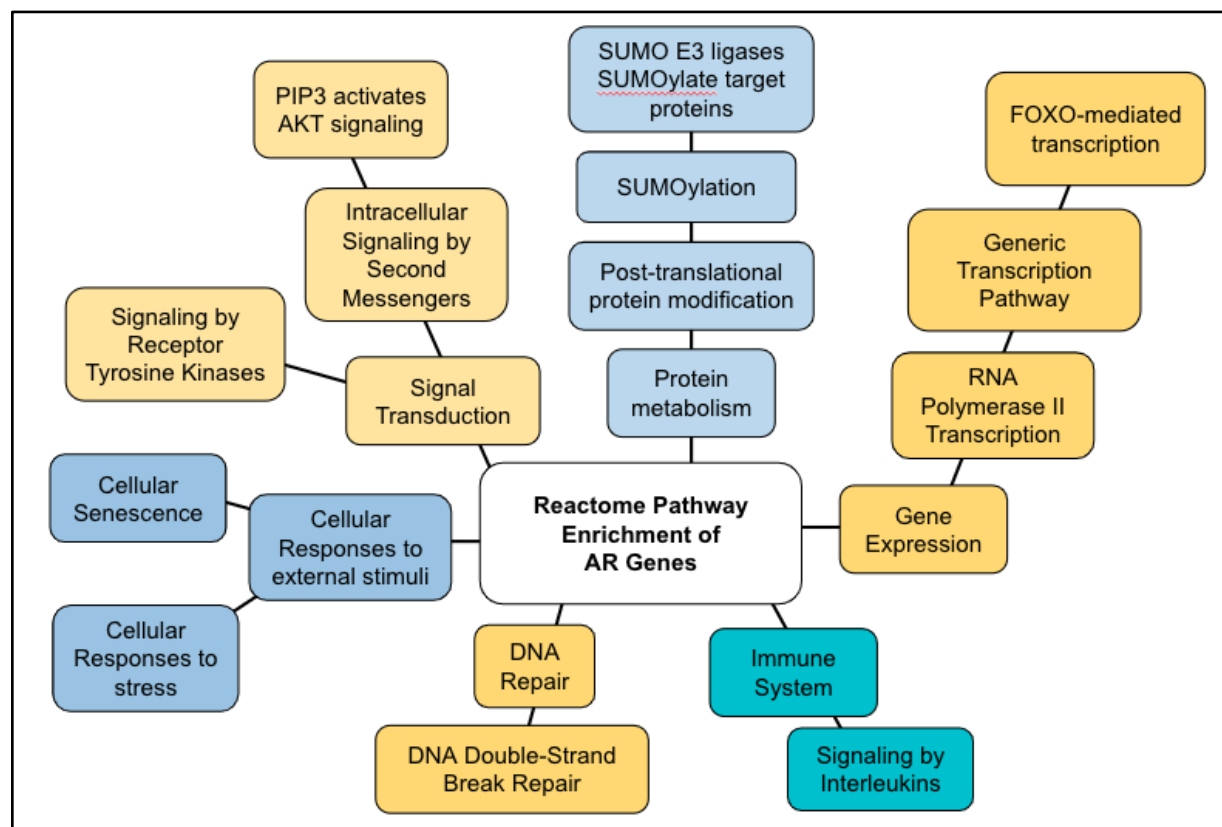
Reactome Pathway Enrichment of AR Genes

SUMO E3 ligases SUMOylate target proteins

SUMOylation

Post-translational protein modification

Protein metabolism

PIP3 activates AKT signaling

Intracellular Signaling by Second Messengers

Signaling by Receptor Tyrosine Kinases

Signal Transduction

FOXO-mediated transcription

Generic Transcription Pathway

RNA Polymerase II Transcription

Gene Expression

Cellular Senescence

Cellular Responses to external stimuli

Cellular Responses to stress

DNA Repair

DNA Double-Strand Break Repair

Immune System

Signaling by Interleukins